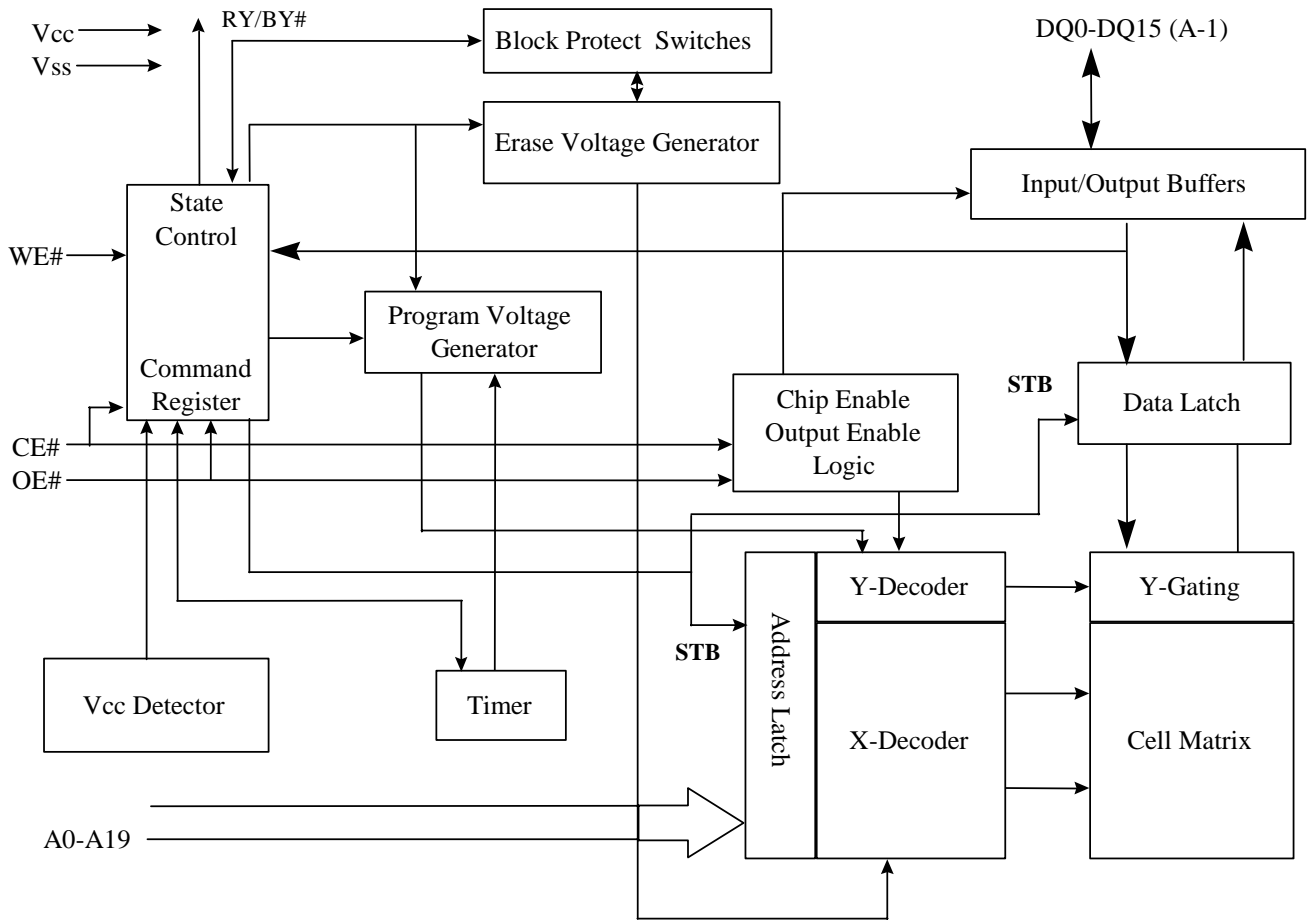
Vcc
Vss
RY/BY#
Block Protect Switches
DQ0-DQ15 (A-1)
Erase Voltage Generator
Input/Output Buffers
State Control
WE#
Command Register
Program Voltage Generator
STB
Chip Enable Output Enable Logic
Data Latch
CE#
OE#
Y-Decoder
Y-Gating
STB
Address Latch
Vcc Detector
Timer
X-Decoder
Cell Matrix
A0-A19